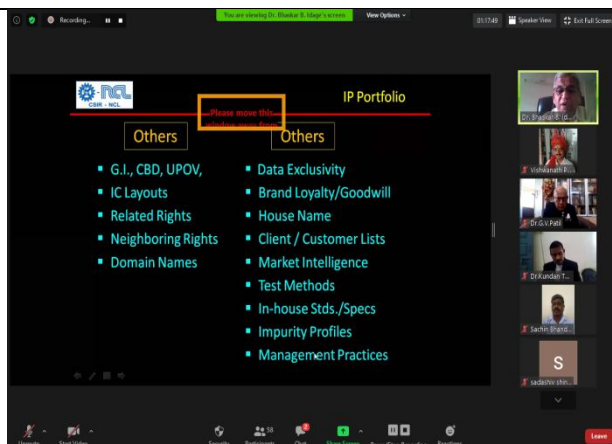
Recording...

You are viewing Dr. Bhaskar B. Idage's screen

View Options

01:17:49

Speaker View

Exit Full Screen

NCL

CSIR - NCL

IP Portfolio

Please move this window away from

Others

Others

- G.I., CBD, UPOV,
- IC Layouts
- Related Rights
- Neighboring Rights
- Domain Names

- Data Exclusivity
- Brand Loyalty/Goodwill
- House Name
- Client / Customer Lists
- Market Intelligence
- Test Methods
- In-house Stds./Specs
- Impurity Profiles
- Management Practices

Dr. Bhaskar B. Id...

Vishalanath R...

Dr.G.V. Patil

Dr.Kundan T...

Sachin Bhard...

S

sadashiv shin...

Unmute

Start Video

Security

Participants 38

Chat

Share Screen

Record

Reactions

Leave